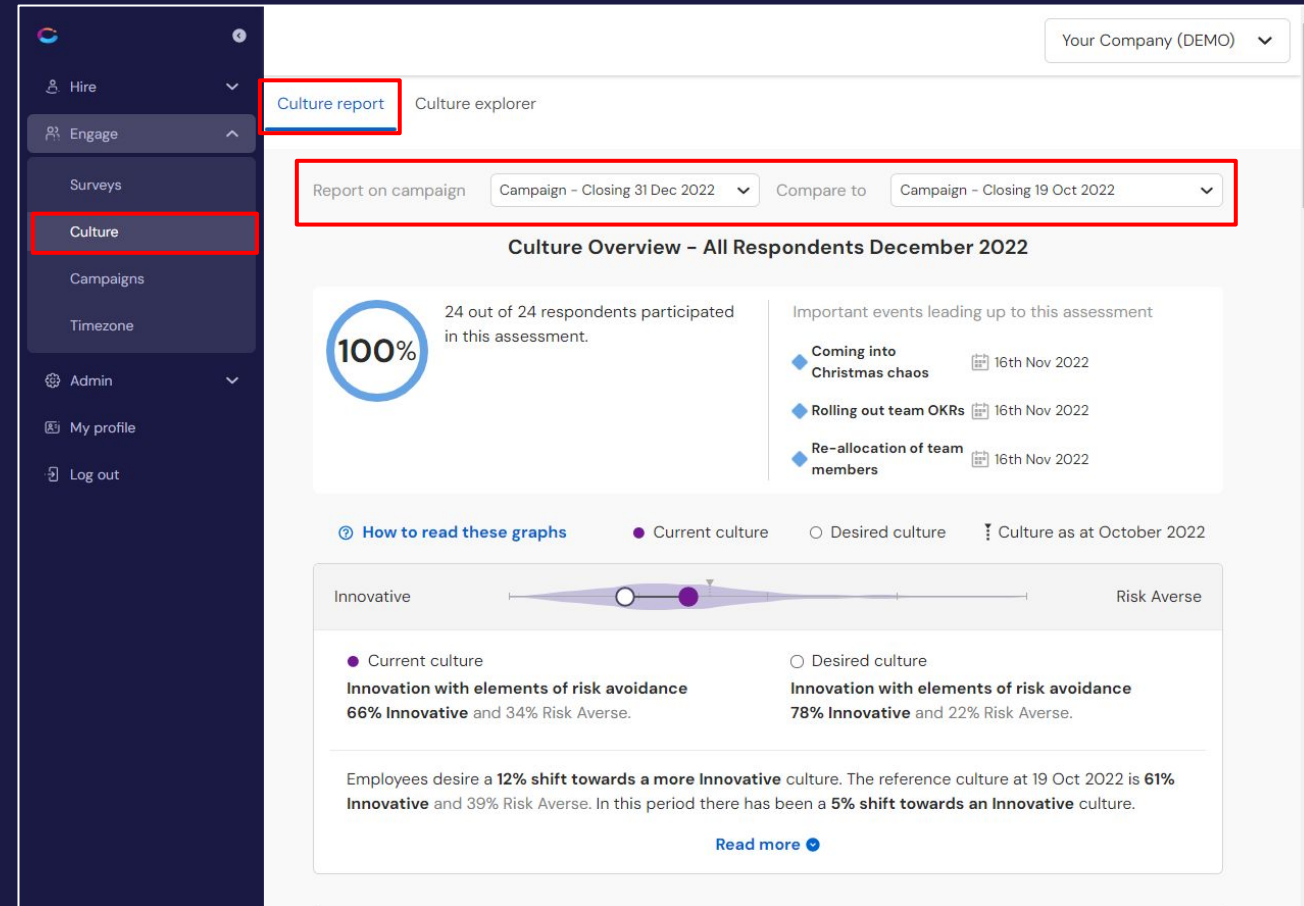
Hire
Engage
Surveys
Culture
Campaigns
Timezone
Admin
My profile
Log out

Your Company (DEMO)

Culture report
Culture explorer

Report on campaign
Campaign - Closing 31 Dec 2022
Compare to
Campaign - Closing 19 Oct 2022

Culture Overview - All Respondents December 2022

100%
24 out of 24 respondents participated in this assessment.

Important events leading up to this assessment
Coming into Christmas chaos 16th Nov 2022
Rolling out team OKRs 16th Nov 2022
Re-allocation of team members 16th Nov 2022

How to read these graphs
Current culture
Desired culture
Culture as at October 2022

Innovative
Risk Averse

Current culture
Innovation with elements of risk avoidance
66% Innovative and 34% Risk Averse.

Desired culture
Innovation with elements of risk avoidance
78% Innovative and 22% Risk Averse.

Employees desire a 12% shift towards a more Innovative culture. The reference culture at 19 Oct 2022 is 61% Innovative and 39% Risk Averse. In this period there has been a 5% shift towards an Innovative culture.

Read more